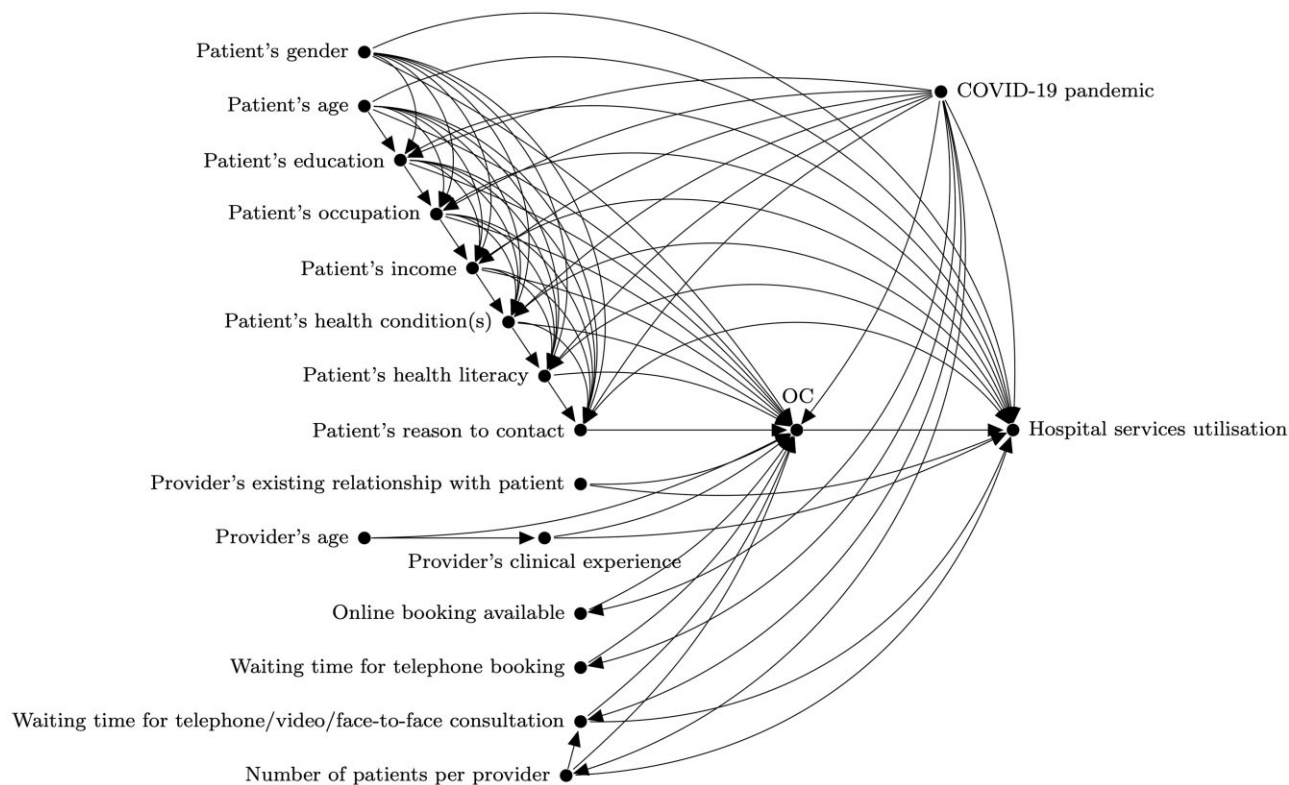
Patient's gender

Patient's age

Patient's education

Patient's occupation

Patient's income

Patient's health condition(s)

Patient's health literacy

Patient's reason to contact

Provider's existing relationship with patient

Provider's age

Provider's clinical experience

Online booking available

Waiting time for telephone booking

Waiting time for telephone/video/face-to-face consultation

Number of patients per provider

COVID-19 pandemic

OC

Hospital services utilisation